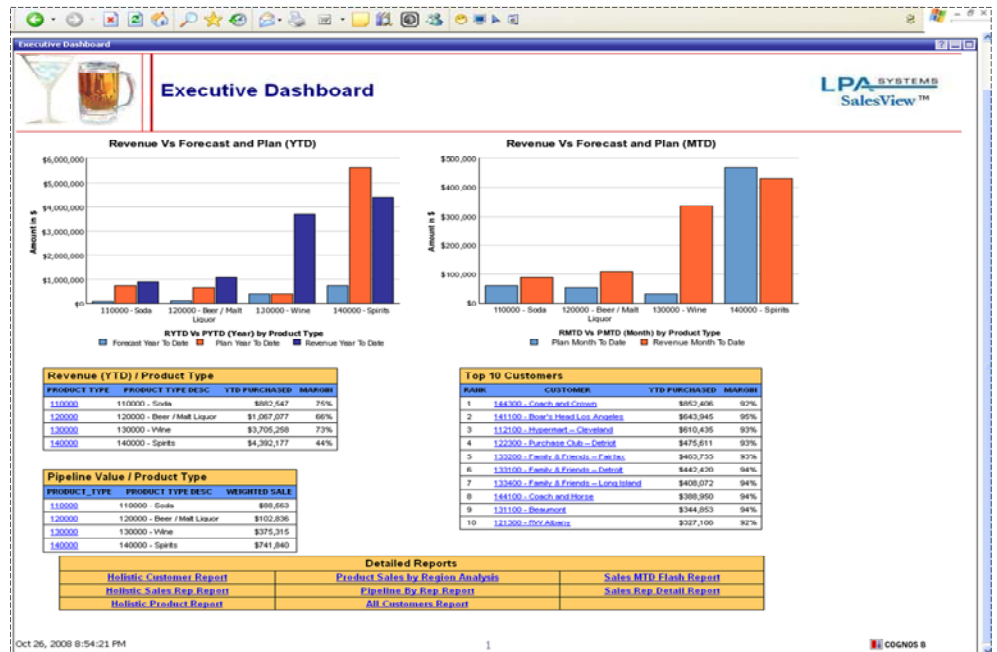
Executive Dashboard

Executive Dashboard

LPA SYSTEMS
SalesView™

Revenue Vs Forecast and Plan (YTD)

$6,000,000
$5,000,000
$4,000,000
$3,000,000
$2,000,000
$1,000,000
$0

Amount in $

110000 - Soda | 120000 - Beer / Malt Liquor | 130000 - Wine | 140000 - Spirits

RYTD Vs PYTD (Year) by Product Type
Forecast Year To Date | Plan Year To Date | Revenue Year To Date

Revenue Vs Forecast and Plan (MTD)

$500,000
$400,000
$300,000
$200,000
$100,000
$0

Amount in $

110000 - Soda | 120000 - Beer / Malt Liquor | 130000 - Wine | 140000 - Spirits

RMTD Vs PMTD (Month) by Product Type
Plan Month To Date | Revenue Month To Date

Revenue (YTD) / Product Type

| PRODUCT TYPE | PRODUCT TYPE DESC | YTD PURCHASED | MARGIN |
|---|---|---|---|
| 110000 | 110000 - Soda | $882,547 | 75% |
| 120000 | 120000 - Beer / Malt Liquor | $1,067,077 | 66% |
| 130000 | 130000 - Wine | $3,705,258 | 73% |
| 140000 | 140000 - Spirits | $4,392,177 | 44% |

Top 10 Customers

| RANK | CUSTOMER | YTD PURCHASED | MARGIN |
|---|---|---|---|
| 1 | 144300 - Coach and Crown | $852,406 | 93% |
| 2 | 141100 - Boar's Head Los Angeles | $643,945 | 95% |
| 3 | 112100 - Hypermart -- Cleveland | $610,435 | 93% |
| 4 | 122300 - Purchase Club -- Detroit | $475,611 | 93% |
| 5 | 133200 - Family & Friends -- Fairfax | $463,735 | 93% |
| 6 | 133100 - Family & Friends -- Detroit | $442,420 | 94% |
| 7 | 133400 - Family & Friends -- Long Island | $408,072 | 94% |
| 8 | 144100 - Coach and Horse | $388,950 | 94% |
| 9 | 131100 - Beaumont | $344,853 | 94% |
| 10 | 121300 - BXY Allens | $327,100 | 92% |

Pipeline Value / Product Type

| PRODUCT_TYPE | PRODUCT TYPE DESC | WEIGHTED SALE |
|---|---|---|
| 110000 | 110000 - Soda | $88,553 |
| 120000 | 120000 - Beer / Malt Liquor | $102,836 |
| 130000 | 130000 - Wine | $375,315 |
| 140000 | 140000 - Spirits | $741,840 |

Detailed Reports

| Holistic Customer Report | Product Sales by Region Analysis | Sales MTD Flash Report |
|---|---|---|
| Holistic Sales Rep Report | Pipeline By Rep Report | Sales Rep Detail Report |
| Holistic Product Report | All Customers Report | |

Oct 26, 2008 8:54:21 PM
1
COGNOS 8